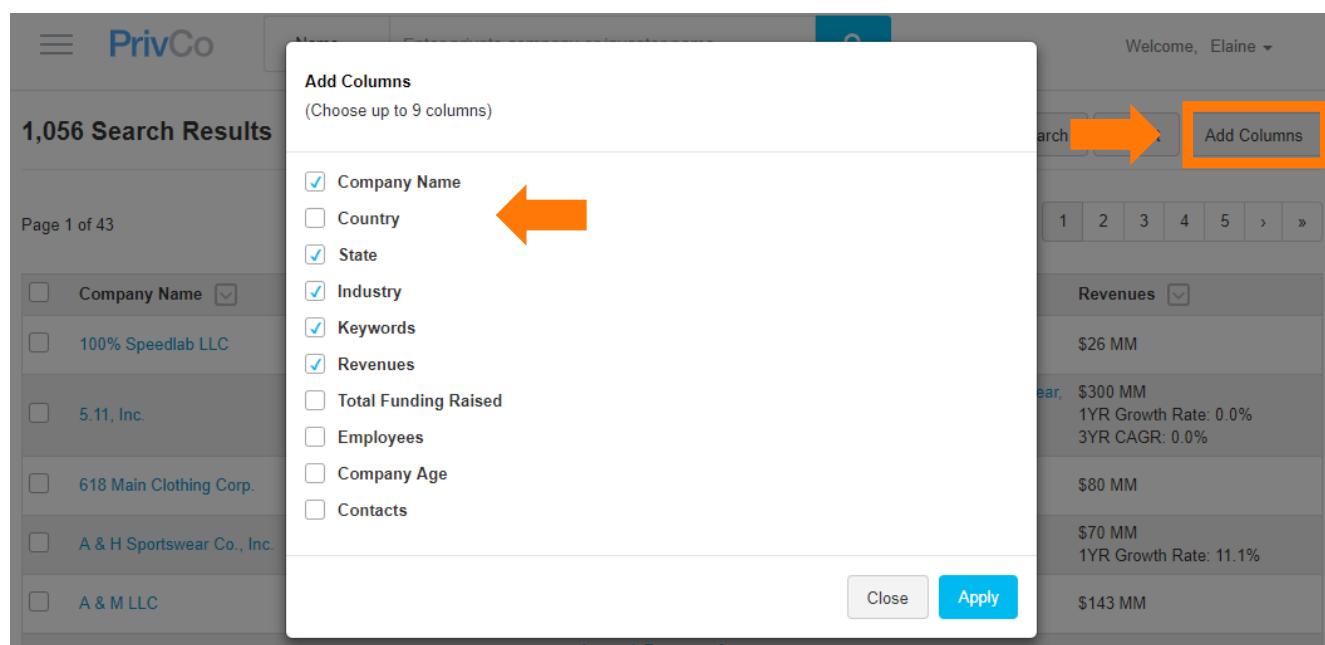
PrivCo

Welcome, Elaine

1,056 Search Results

arch

Add Columns

Page 1 of 43

1 2 3 4 5 › »

Company Name

Revenues

100% Speedlab LLC

$26 MM

5.11, Inc.

ear,

$300 MM
1YR Growth Rate: 0.0%
3YR CAGR: 0.0%

618 Main Clothing Corp.

$80 MM

A & H Sportswear Co., Inc.

$70 MM
1YR Growth Rate: 11.1%

A & M LLC

$143 MM

Add Columns
(Choose up to 9 columns)

Company Name
Country
State
Industry
Keywords
Revenues
Total Funding Raised
Employees
Company Age
Contacts

Close
Apply